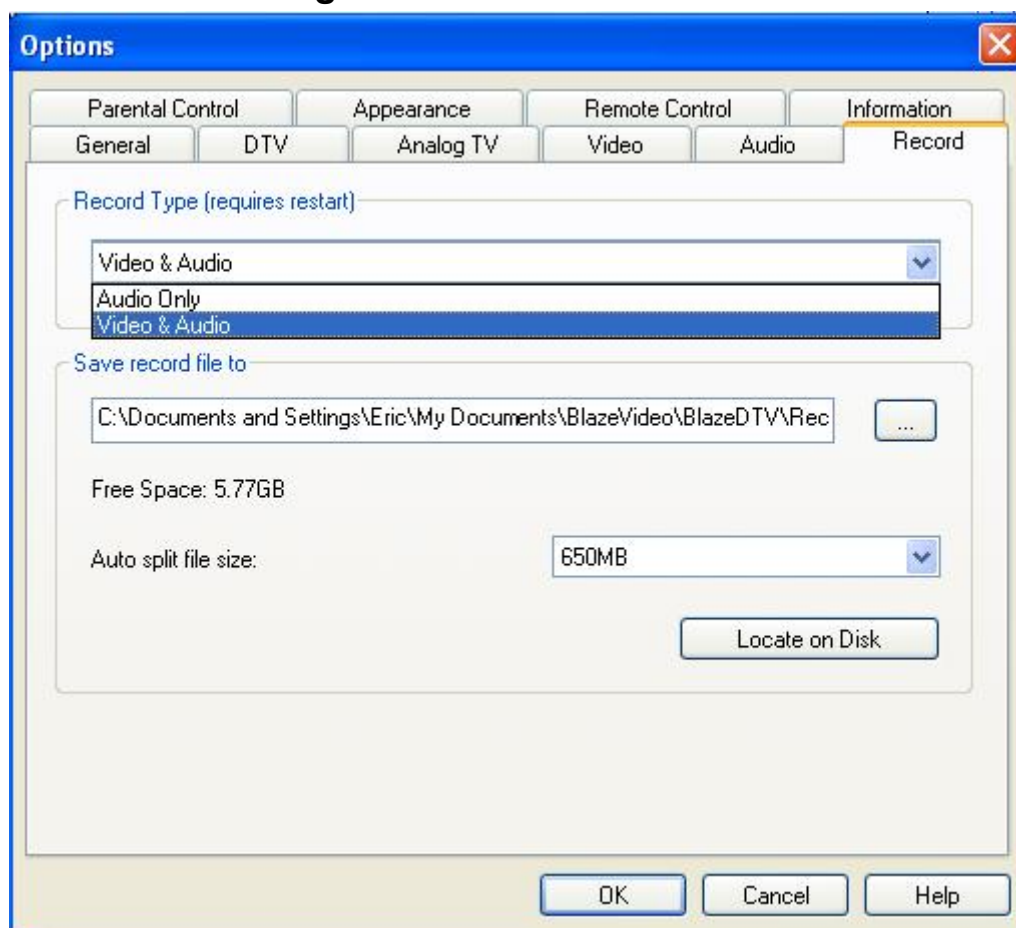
Options

Parental Control
Appearance
Remote Control
Information
General
DTV
Analog TV
Video
Audio
Record

Record Type (requires restart)

Video & Audio
Audio Only
Video & Audio

Save record file to

C:\Documents and Settings\Eric\My Documents\BlazeVideo\BlazeDTV\Rec
...

Free Space: 5.77GB

Auto split file size:
650MB

Locate on Disk

OK
Cancel
Help